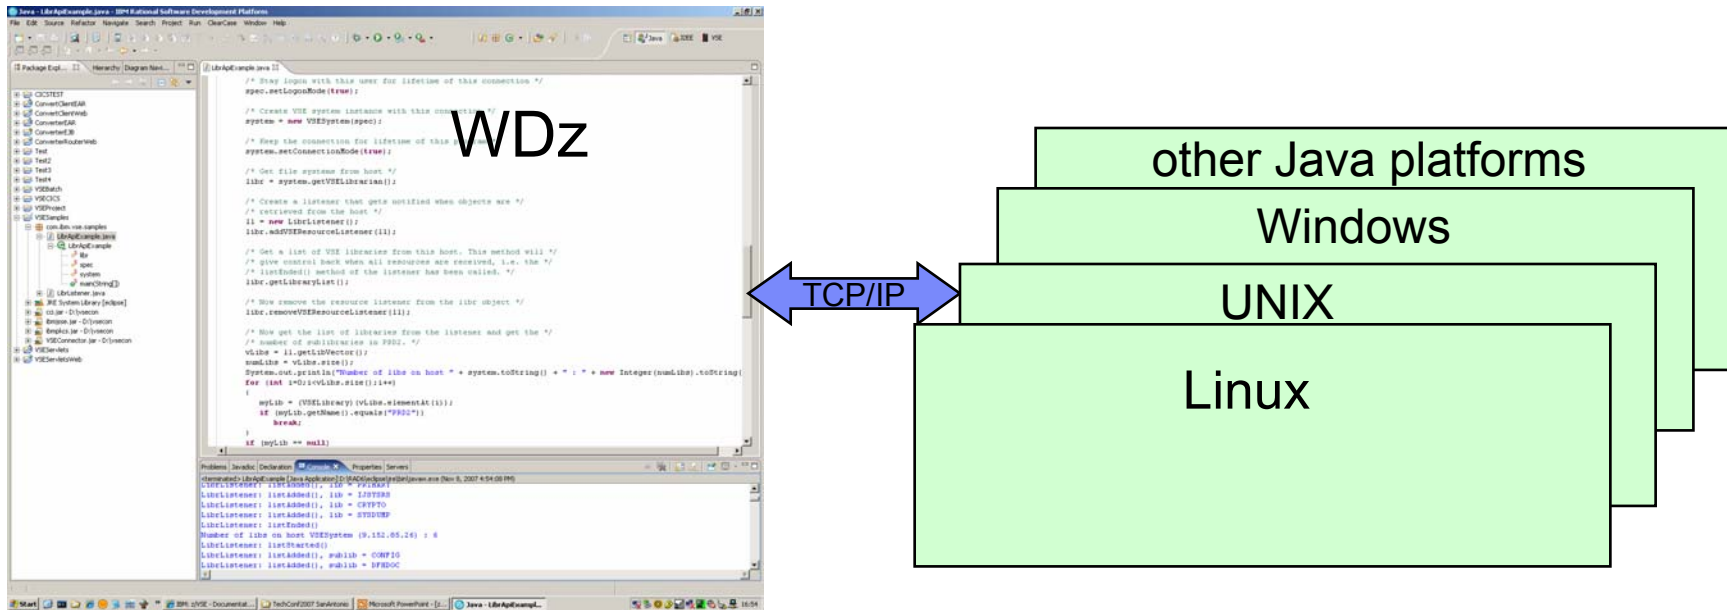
Java - LibrApiExample.java - IBM Rational Software Development Platform

File Edit Source Refactor Navigate Search Project Run ClearCase Window Help

Package Expl... Hierarchy Diagram Navi...

CICSTEST
ConvertClientEAR
ConvertClientWeb
ConverterEAR
ConverterEJB
ConverterRouterWeb
Test
Test2
Test3
Test4
VSEBatch
VSECICS
VSEProject
VSESamples
com.ibm.vse.samples
LibrApiExample.java
LibrApiExample
libr
spec
system
main(String[])
LibrListener.java
JRE System Library [eclipse]
VSEServlets
VSEServletsWeb

LibrApiExample.java

/* Stay logon with this user for lifetime of this connection */
spec.setLogonMode(true);

/* Create VSE system instance with this connection */
system = new VSESystem(spec);

/* Keep the connection for lifetime of this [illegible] */
system.setConnectionMode(true);

/* Get file systems from host */
libr = system.getVSELibrarian();

/* Create a listener that gets notified when objects are */
/* retrieved from the host */
ll = new LibrListener();
libr.addVSEResourceListener(ll);

/* Get a list of VSE libraries from this host. This method will */
/* give control back when all resources are received, i.e. the */
/* listEnded() method of the listener has been called. */
libr.getLibraryList();

/* Now remove the resource listener from the libr object */
libr.removeVSEResourceListener(ll);

/* Now get the list of libraries from the listener and get the */
/* number of sublibraries in PRD2. */
vLibs = ll.getLibVector();
numLibs = vLibs.size();
System.out.println("Number of libs on host " + system.toString() + " : " + new Integer(numLibs).toString(
for (int i=0;i<vLibs.size();i++)
{
myLib = (VSELibrary)(vLibs.elementAt(i));
if (myLib.getName().equals("PRD2"))
break;
}
if (myLib == null)

Problems Javadoc Declaration Console Properties Servers

LibrListener: listAdded(), lib = IJSYSRS
LibrListener: listAdded(), lib = CRYPTO
LibrListener: listAdded(), lib = SYSDUMP
LibrListener: listEnded()
Number of libs on host VSESystem (9.152.85.24) : 6
LibrListener: listStarted()
LibrListener: listAdded(), sublib = CONFIG
LibrListener: listAdded(), sublib = DFHDOC

start

WDz

TCP/IP

other Java platforms

Windows

UNIX

Linux